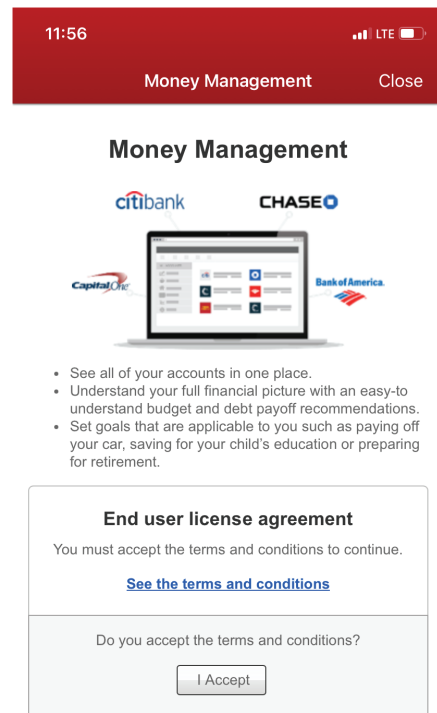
11:56

LTE

Money Management

Close

Money Management

citibank

CHASE

Capital One

Bank of America.

- See all of your accounts in one place.
- Understand your full financial picture with an easy-to understand budget and debt payoff recommendations.
- Set goals that are applicable to you such as paying off your car, saving for your child's education or preparing for retirement.

End user license agreement

You must accept the terms and conditions to continue.

See the terms and conditions

Do you accept the terms and conditions?

I Accept